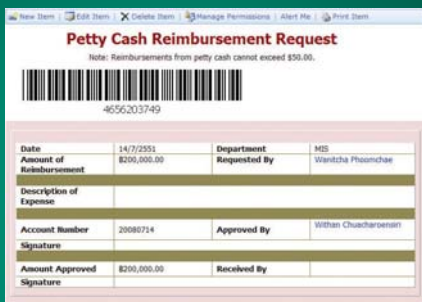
New Item | Edit Item | Delete Item | Manage Permissions | Alert Me | Print Item

Petty Cash Reimbursement Request

Note: Reimbursements from petty cash cannot exceed $50.00.

4656203749

| Date | 14/7/2551 | Department | MIS |
|---|---|---|---|
| Amount of Reimbursement | $200,000.00 | Requested By | Wanitcha Phoomchae |
| | | | |
| Description of Expense | | | |
| | | | |
| Account Number | 20080714 | Approved By | Withan Chuacharoensiri |
| Signature | | | |
| | | | |
| Amount Approved | $200,000.00 | Received By | |
| Signature | | | |